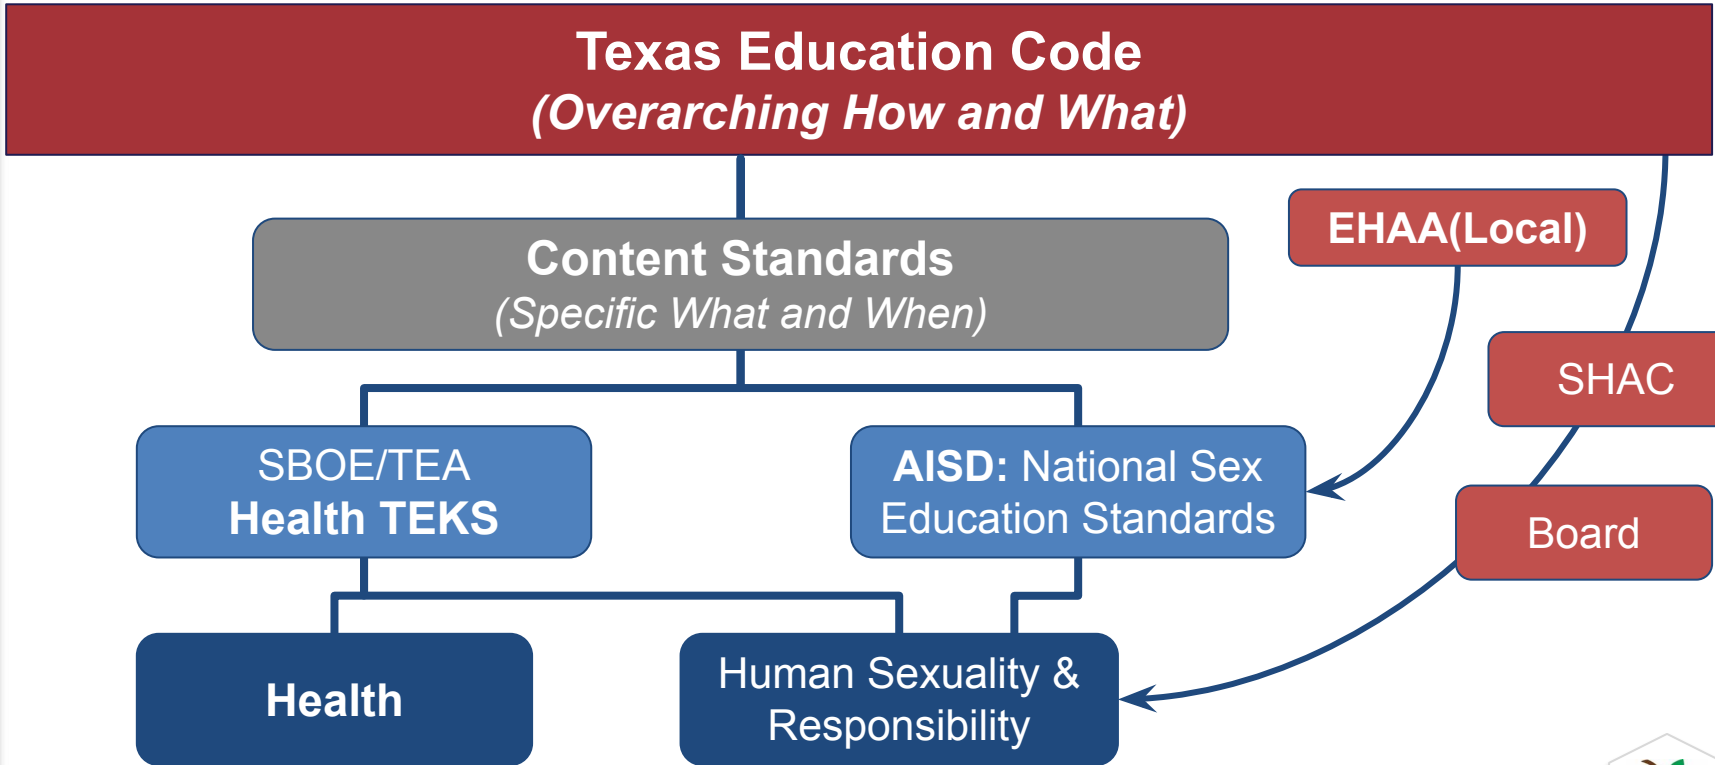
Texas Education Code
(Overarching How and What)

Content Standards
(Specific What and When)

EHAA(Local)

SHAC

Board

SBOE/TEA
Health TEKS

AISD: National Sex Education Standards

Health

Human Sexuality & Responsibility